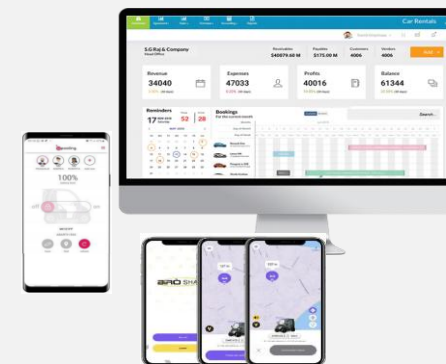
Car Rentals

S.G Raj & Company

Receivables $40079.60 M

Payables $175.00 M

Customers 4006

Vendors 4006

Revenue 34040

Expenses 47033

Profits 40016

Balance 61344

Reminders

17

52

28

Bookings

Search

100%

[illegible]

BRŌ SHA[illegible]